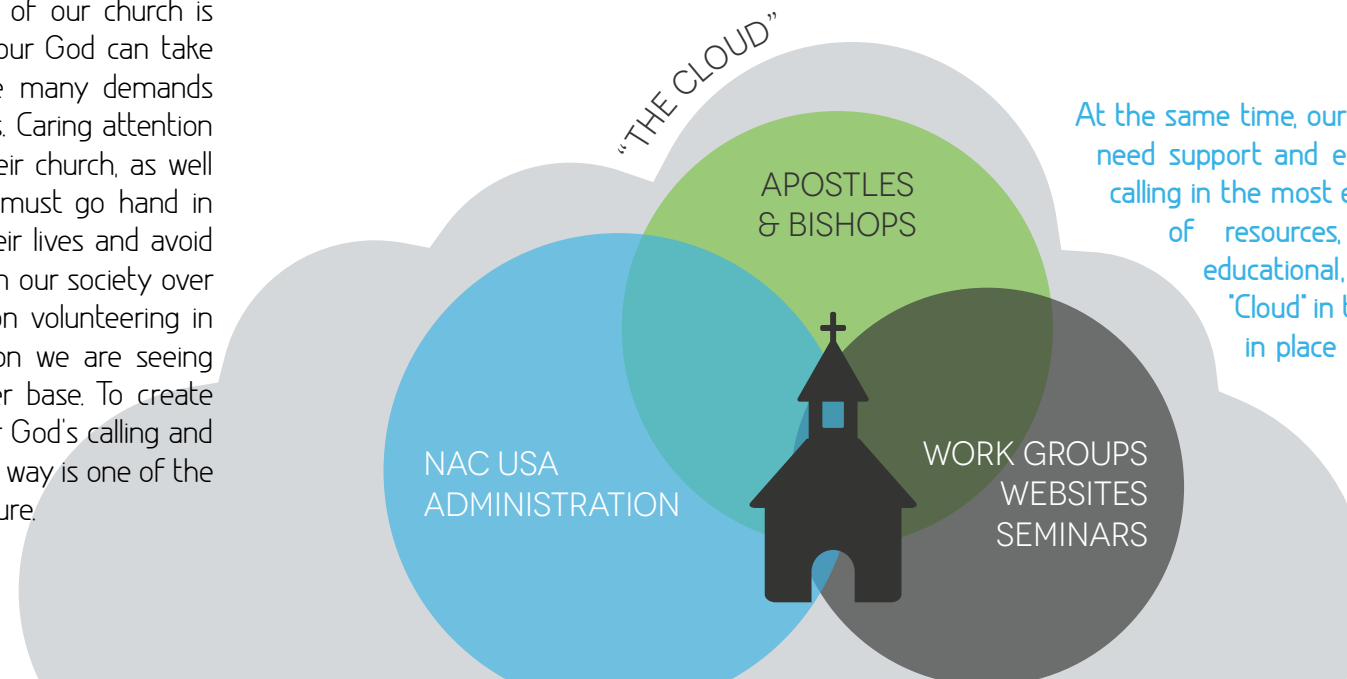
of our church is our God can take many demands . Caring attention eir church, as well must go hand in eir lives and avoid n our society over on volunteering in on we are seeing r base. To create God's calling and way is one of the ure.

"THE CLOUD"

APOSTLES & BISHOPS

NAC USA ADMINISTRATION

WORK GROUPS WEBSITES SEMINARS

At the same time, our need support and e calling in the most e of resources, educational, "Cloud" in b in place